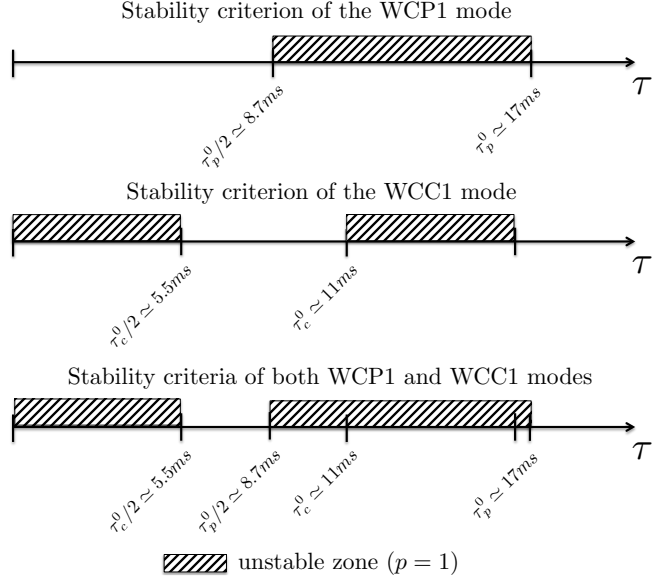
Stability criterion of the WCP1 mode

$\tau$

$\tau_p^0/2 \simeq 8.7ms$

$\tau_p^0 \simeq 17ms$

Stability criterion of the WCC1 mode

$\tau$

$\tau_c^0/2 \simeq 5.5ms$

$\tau_c^0 \simeq 11ms$

Stability criteria of both WCP1 and WCC1 modes

$\tau$

$\tau_c^0/2 \simeq 5.5ms$

$\tau_p^0/2 \simeq 8.7ms$

$\tau_c^0 \simeq 11ms$

$\tau_p^0 \simeq 17ms$

unstable zone $(p = 1)$